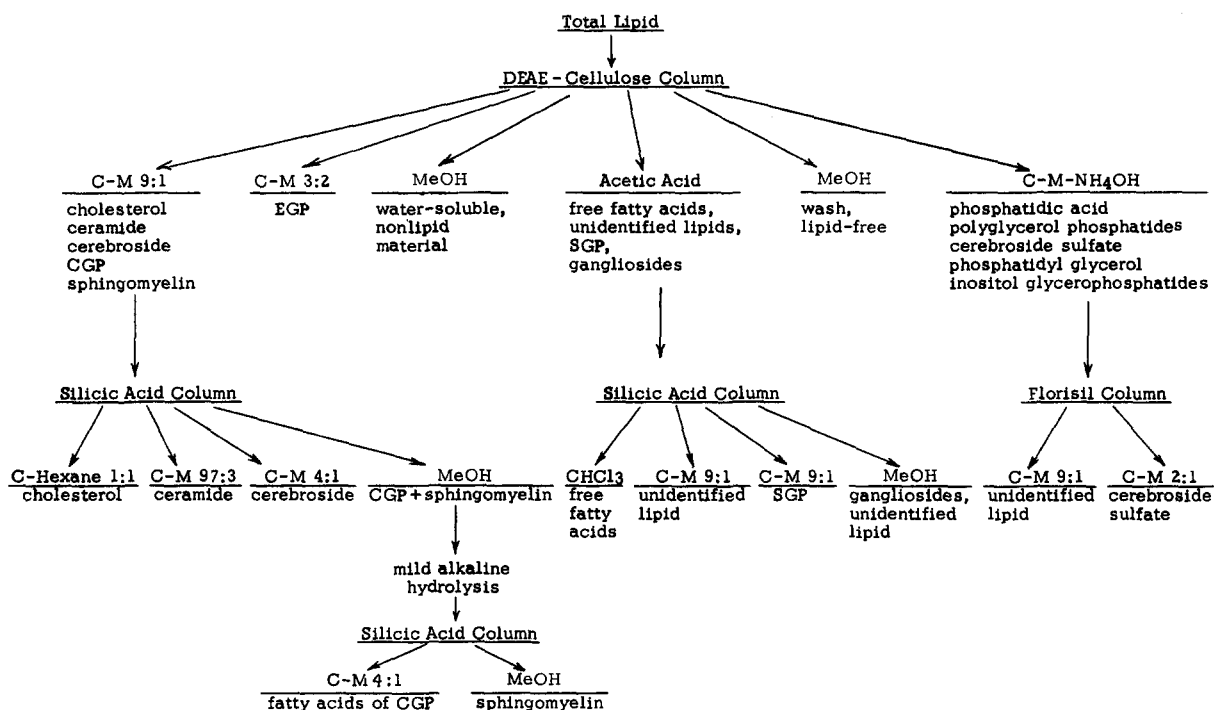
Total Lipid

DEAE - Cellulose Column

C-M 9:1
cholesterol
ceramide
cerebroside
CGP
sphingomyelin

C-M 3:2
EGP

MeOH
water-soluble, nonlipid material

Acetic Acid
free fatty acids, unidentified lipids, SGP, gangliosides

MeOH
wash, lipid-free

C-M-$NH_4OH$
phosphatidic acid
polyglycerol phosphatides
cerebroside sulfate
phosphatidyl glycerol
inositol glycerophosphatides

Silicic Acid Column

C-Hexane 1:1
cholesterol

C-M 97:3
ceramide

C-M 4:1
cerebroside

MeOH
CGP + sphingomyelin

mild alkaline hydrolysis

Silicic Acid Column

C-M 4:1
fatty acids of CGP

MeOH
sphingomyelin

Silicic Acid Column

$CHCl_3$
free fatty acids

C-M 9:1
unidentified lipid

C-M 9:1
SGP

MeOH
gangliosides, unidentified lipid

Florisil Column

C-M 9:1
unidentified lipid

C-M 2:1
cerebroside sulfate